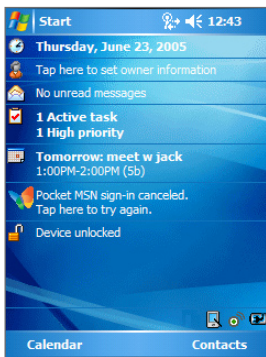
Start 12:43

Thursday, June 23, 2005

Tap here to set owner information

No unread messages

1 Active task
1 High priority

Tomorrow: meet w jack
1:00PM-2:00PM (5b)

Pocket MSN sign-in canceled.
Tap here to try again.

Device unlocked

Calendar Contacts